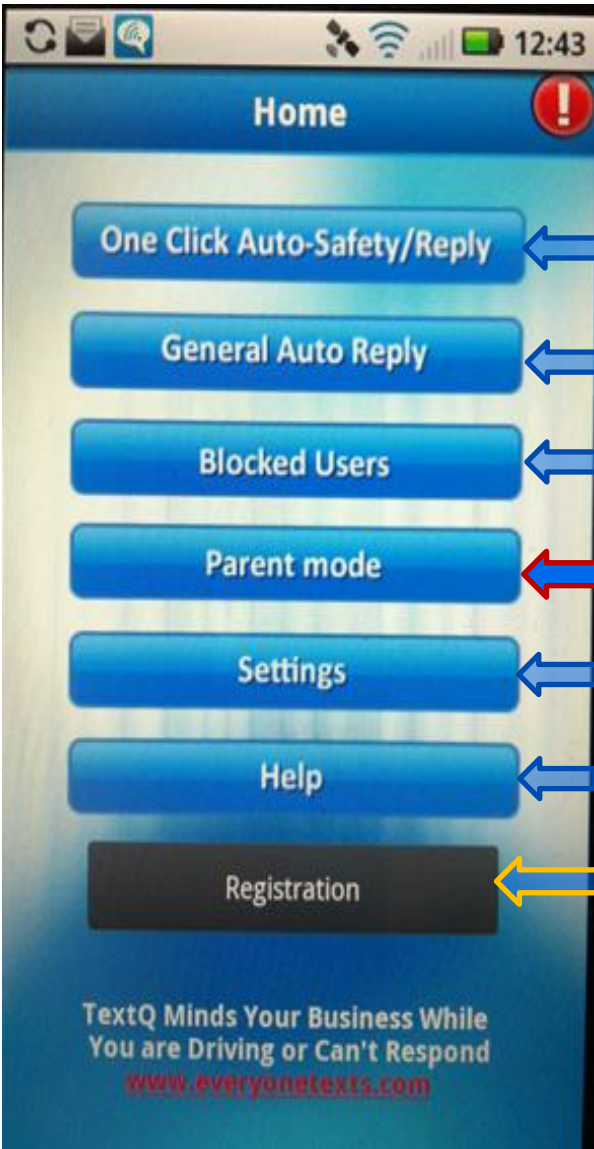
12:43

Home

One Click Auto-Safety/Reply

General Auto Reply

Blocked Users

Parent mode

Settings

Help

Registration

TextQ Minds Your Business While You are Driving or Can't Respond
www.everyonetexts.com